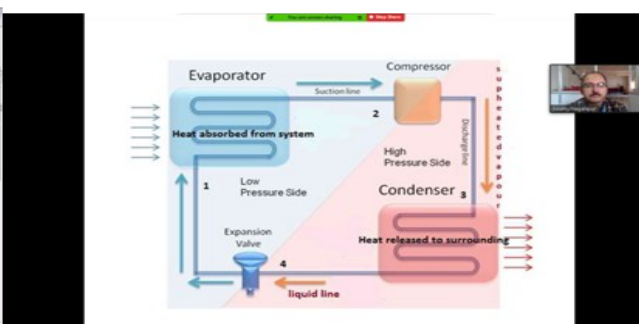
You are screen sharing  Stop Share

Evaporator
Compressor
Suction line
Heat absorbed from system
2
Discharge line
High Pressure Side
superheated vapour
1
Low Pressure Side
Condenser
3
Expansion Valve
Heat released to surrounding
4
liquid line